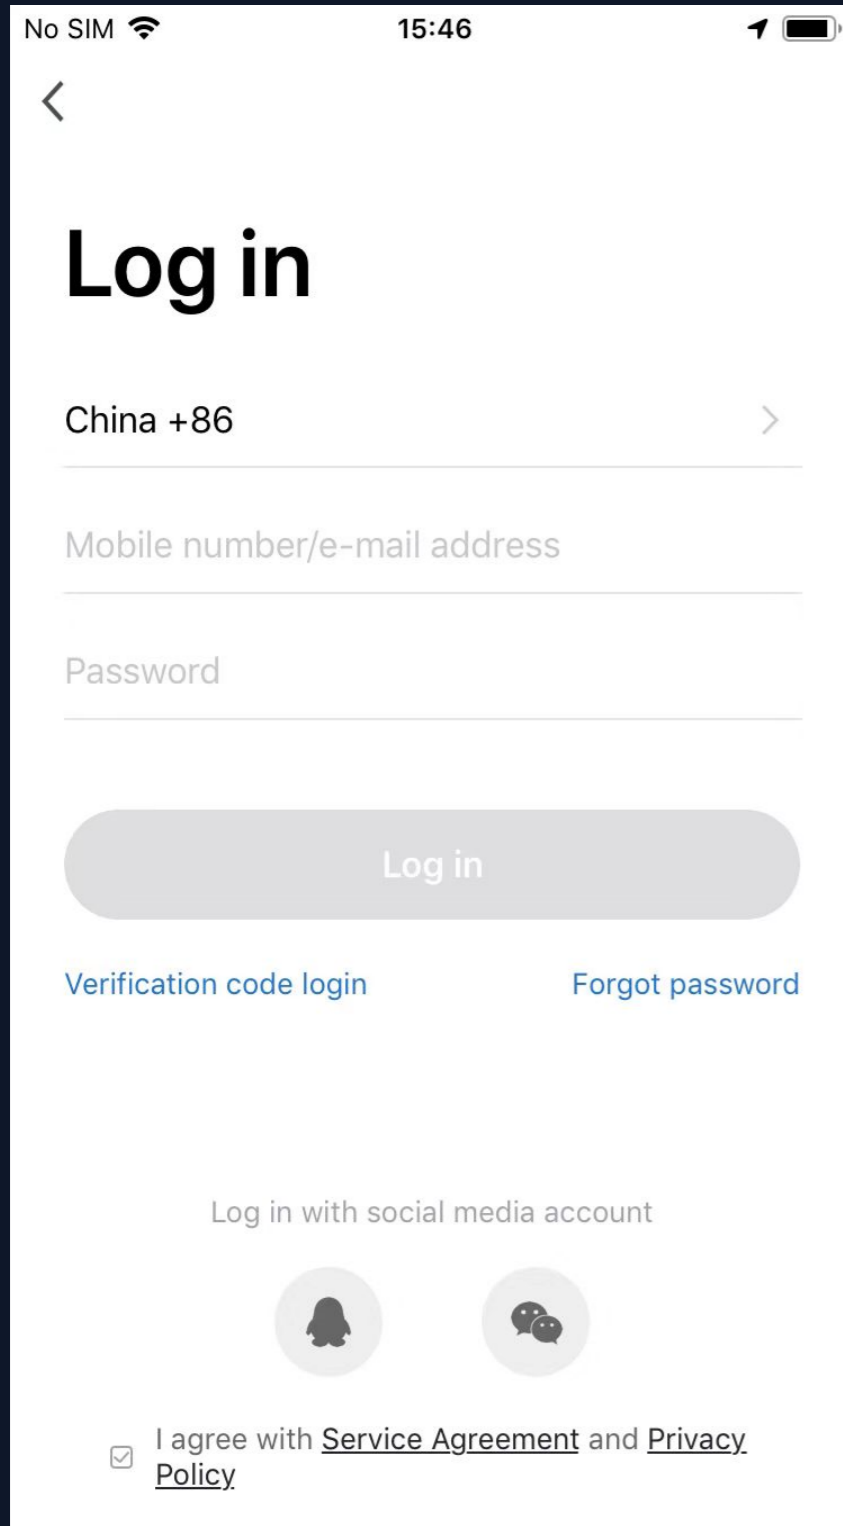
No SIM
15:46

Log in

China +86

Mobile number/e-mail address

Password

Log in

Verification code login
Forgot password

Log in with social media account

I agree with Service Agreement and Privacy Policy